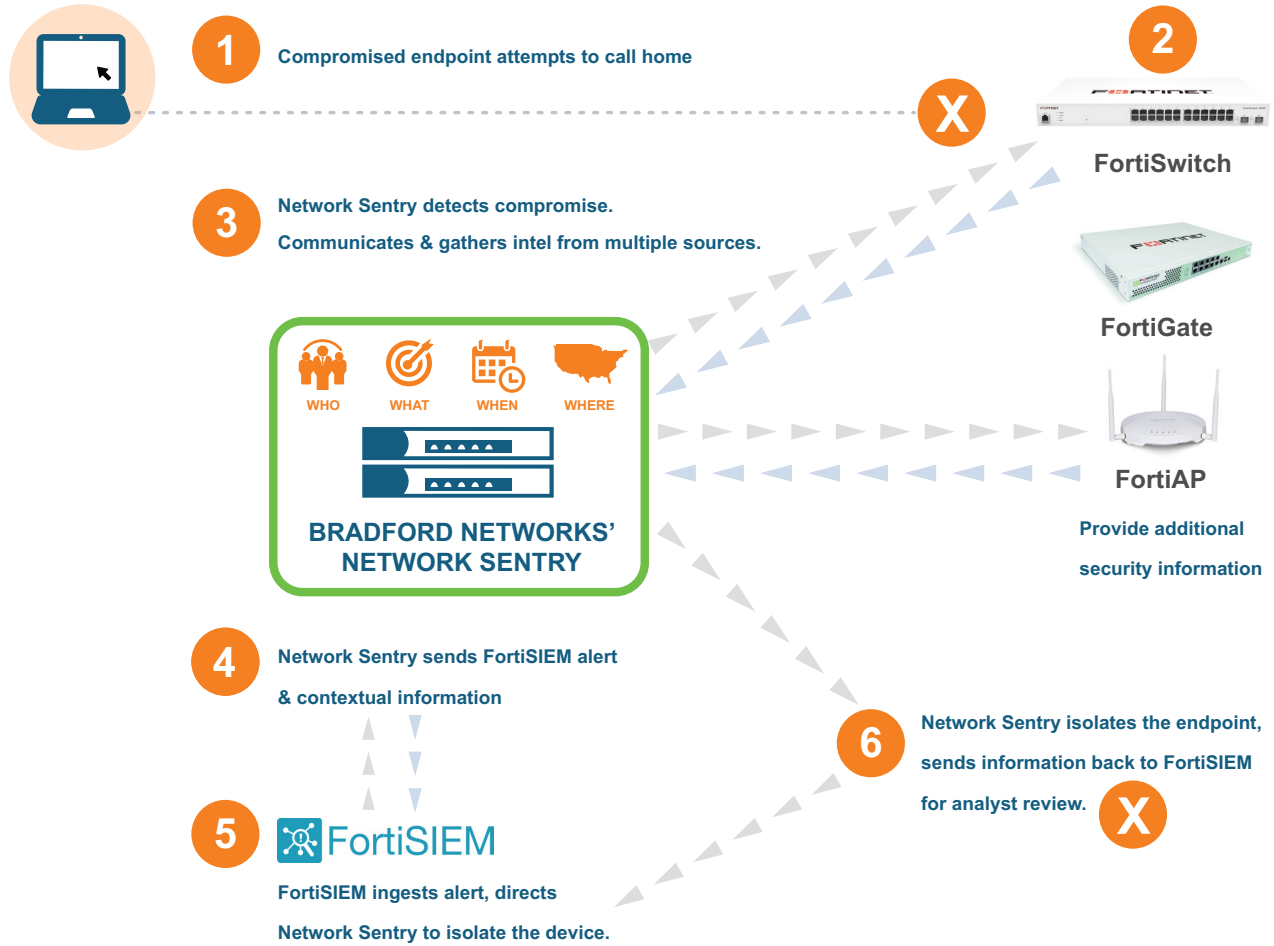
1

Compromised endpoint attempts to call home

X

2

FortiSwitch

3

Network Sentry detects compromise.

Communicates & gathers intel from multiple sources.

FortiGate

WHO WHAT WHEN WHERE

BRADFORD NETWORKS' NETWORK SENTRY

FortiAP

Provide additional security information

4

Network Sentry sends FortiSIEM alert & contextual information

6

Network Sentry isolates the endpoint, sends information back to FortiSIEM for analyst review.

X

5

FortiSIEM

FortiSIEM ingests alert, directs Network Sentry to isolate the device.